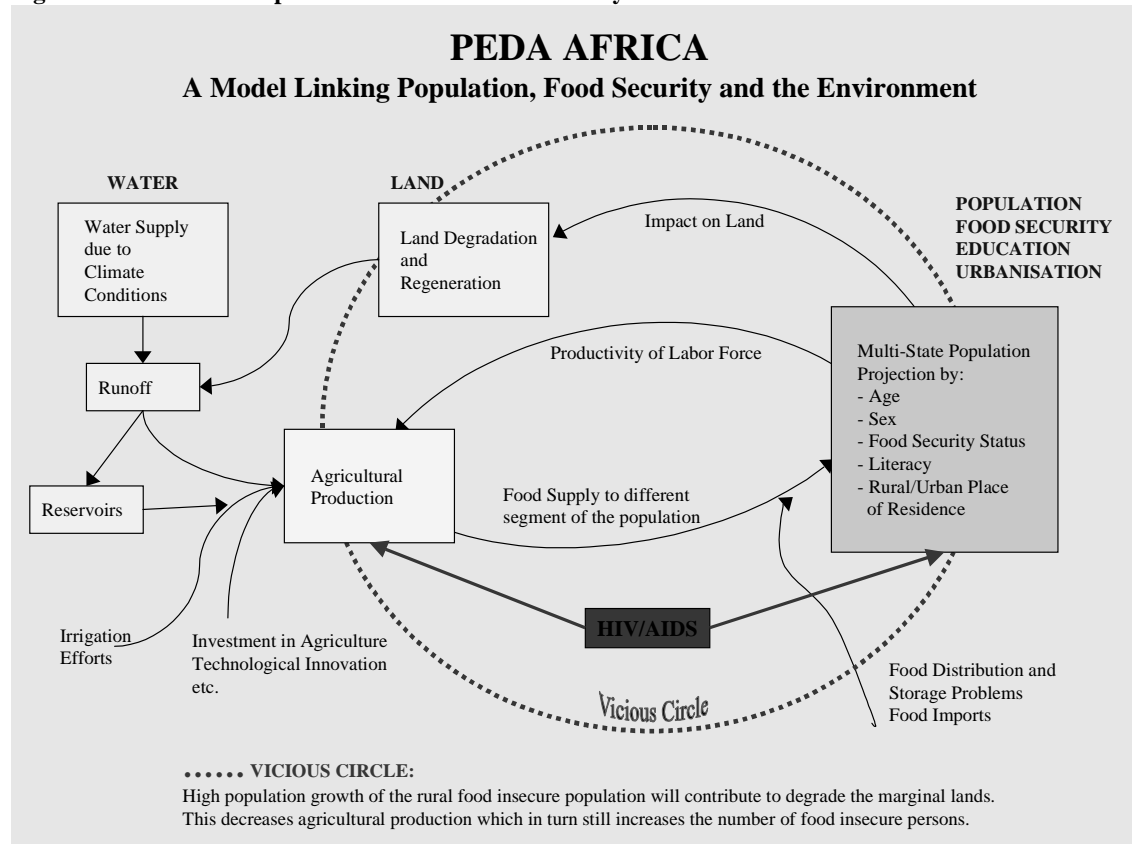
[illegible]

PEDA AFRICA
A Model Linking Population, Food Security and the Environment

WATER

Water Supply due to Climate Conditions

LAND

Land Degradation and Regeneration

Impact on Land

POPULATION
FOOD SECURITY
EDUCATION
URBANISATION

Runoff

Productivity of Labor Force

Multi-State Population Projection by:
- Age
- Sex
- Food Security Status
- Literacy
- Rural/Urban Place of Residence

Agricultural Production

Reservoirs

Food Supply to different segment of the population

HIV/AIDS

Irrigation Efforts

Investment in Agriculture Technological Innovation etc.

Vicious Circle

Food Distribution and Storage Problems
Food Imports

...... VICIOUS CIRCLE:
High population growth of the rural food insecure population will contribute to degrade the marginal lands. This decreases agricultural production which in turn still increases the number of food insecure persons.